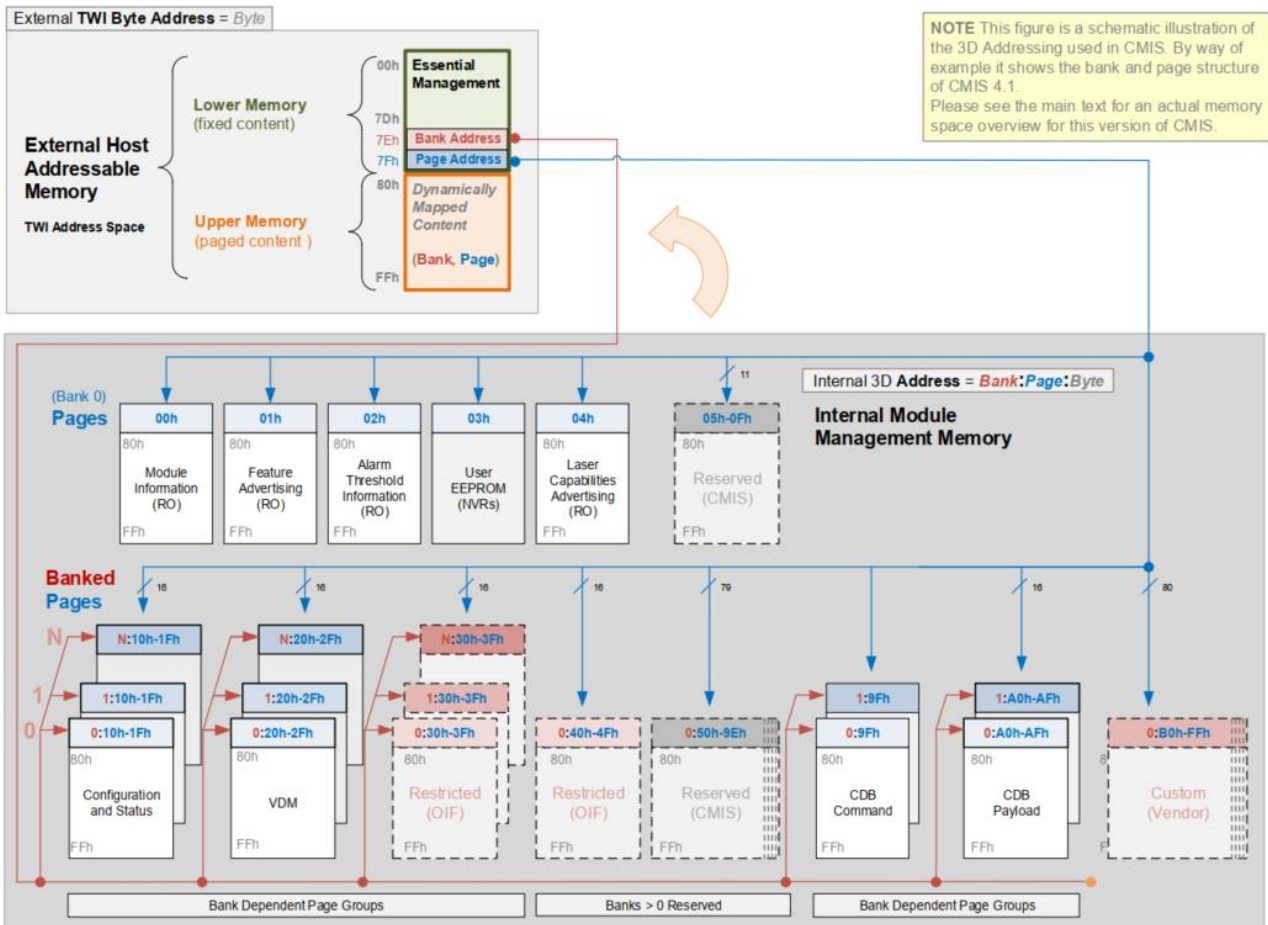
External TWI Byte Address = Byte

External Host Addressable Memory

TWI Address Space

Lower Memory
(fixed content)

Upper Memory
(paged content )

00h
7Dh
7Eh
7Fh
80h
FFh

Essential Management

Bank Address

Page Address

Dynamically Mapped Content

(Bank, Page)

NOTE This figure is a schematic illustration of the 3D Addressing used in CMIS. By way of example it shows the bank and page structure of CMIS 4.1.
Please see the main text for an actual memory space overview for this version of CMIS.

Internal 3D Address = Bank:Page:Byte

Internal Module Management Memory

(Bank 0)
Pages

11

00h
80h
Module Information (RO)
FFh

01h
80h
Feature Advertising (RO)
FFh

02h
80h
Alarm Threshold Information (RO)
FFh

03h
User EEPROM (NVRs)

04h
80h
Laser Capabilities Advertising (RO)
FFh

05h-0Fh
80h
Reserved (CMIS)
FFh

Banked Pages

16 16 16 16 79 16 80

N
1
0

N:10h-1Fh
1:10h-1Fh
0:10h-1Fh
80h
Configuration and Status
FFh

N:20h-2Fh
1:20h-2Fh
0:20h-2Fh
80h
VDM
FFh

N:30h-3Fh
1:30h-3Fh
0:30h-3Fh
80h
Restricted (OIF)
FFh

0:40h-4Fh
80h
Restricted (OIF)
FFh

0:50h-9Eh
80h
Reserved (CMIS)
FFh

1:9Fh
0:9Fh
80h
CDB Command
FFh

1:A0h-AFh
0:A0h-AFh
80h
CDB Payload
FFh

0:B0h-FFh
8
Custom (Vendor)
F

Bank Dependent Page Groups

Banks > 0 Reserved

Bank Dependent Page Groups